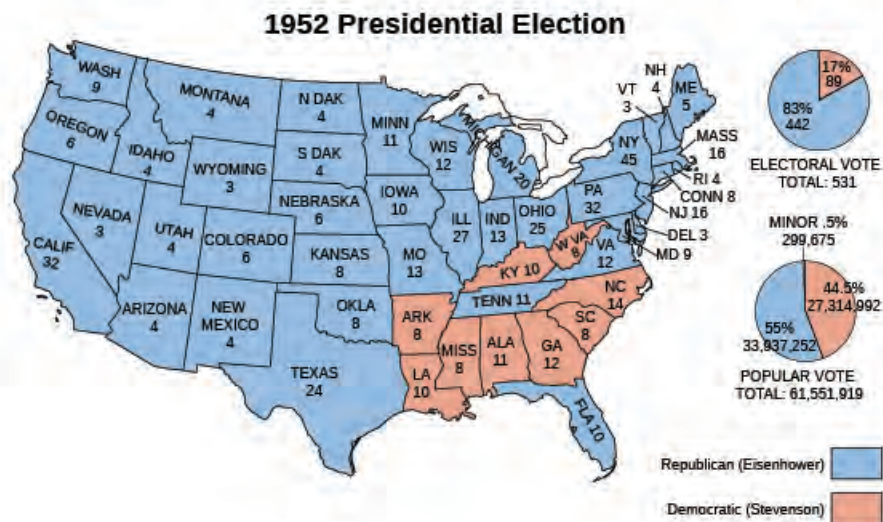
1952 Presidential Election

WASH 9
OREGON 6
CALIF 32
IDAHO 4
NEVADA 3
MONTANA 4
WYOMING 3
UTAH 4
ARIZONA 4
COLORADO 6
NEW MEXICO 4
N DAK 4
S DAK 4
NEBRASKA 6
KANSAS 8
OKLA 8
TEXAS 24
MINN 11
IOWA 10
MO 13
ARK 8
LA 10
WIS 12
ILL 27
MICHIGAN 20
IND 13
OHIO 25
KY 10
TENN 11
MISS 8
ALA 11
GA 12
FLA 10
SC 8
NC 14
VA 12
W VA 8
PA 32
NY 45
VT 3
NH 4
ME 5
MASS 16
RI 4
CONN 8
NJ 16
DEL 3
MD 9

17% 89
83% 442
ELECTORAL VOTE TOTAL: 531

MINOR .5% 299,675
44.5% 27,314,992
55% 33,937,252
POPULAR VOTE TOTAL: 61,551,919

Republican (Eisenhower)
Democratic (Stevenson)